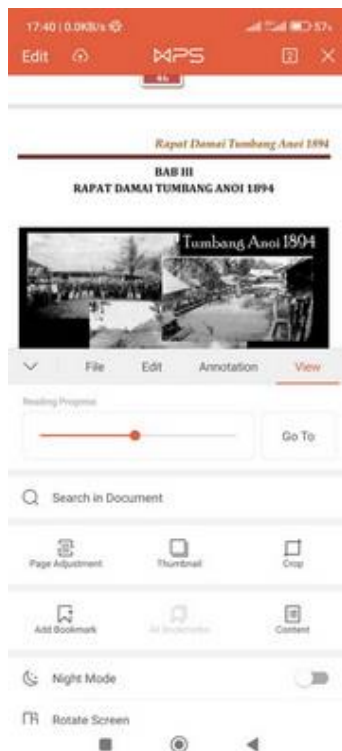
17.40 | 0,0KB/s 57

Edit WPS

Rapat Damai Tumbang Anoi 1894

BAB III
RAPAT DAMAI TUMBANG ANOI 1894

Tumbang Anoi 1894

File Edit Annotation View

Reading Progress

Go To

Search in Document

Page Adjustment Thumbnail Crop

Add Bookmark All Bookmarks Content

Night Mode

Rotate Screen